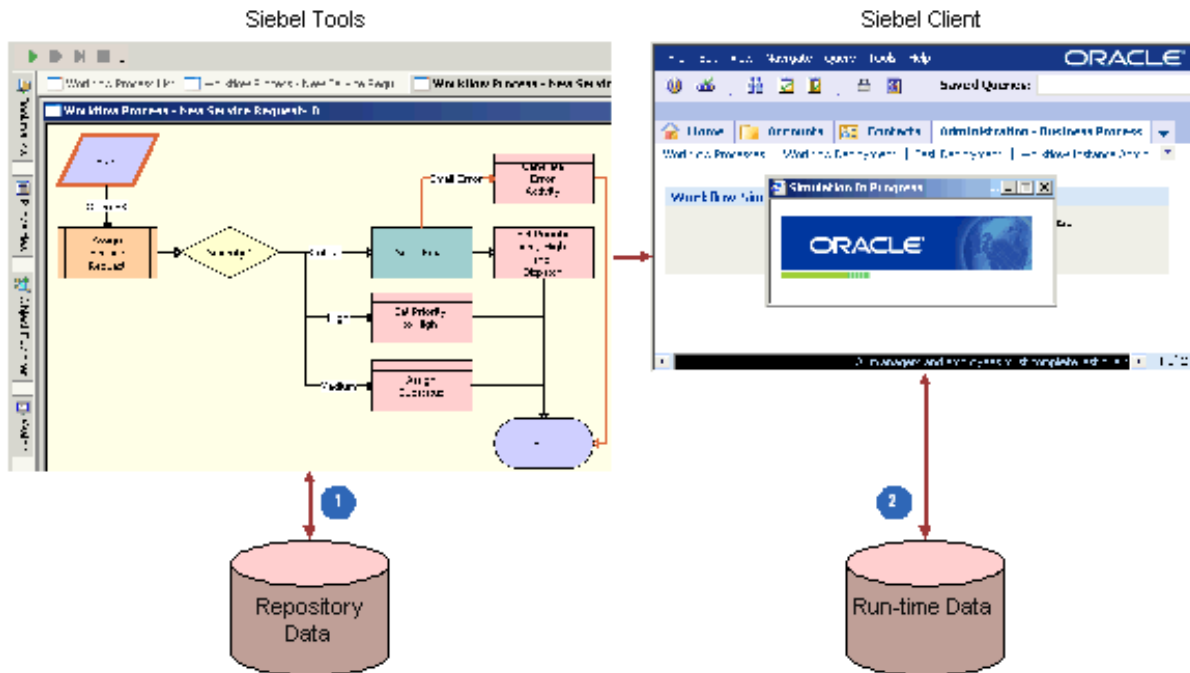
Siebel Tools

Siebel Client

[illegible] | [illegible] | Workflow Process - New Servic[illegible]

Workflow Process - New Service Request - D

Email Error

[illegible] Error Activity

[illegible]

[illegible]

High

Medium

Set Priority to High

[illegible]

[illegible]

ORACLE

Saved Queries:

Home | Accounts | Contacts | Administration - Business Process

Workflow Processes | Workflow Deployment | Test Deployment | Workflow Instance Admin

Workflow Sim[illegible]

Simulation In Progress

ORACLE

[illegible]

1

2

Repository Data

Run-time Data